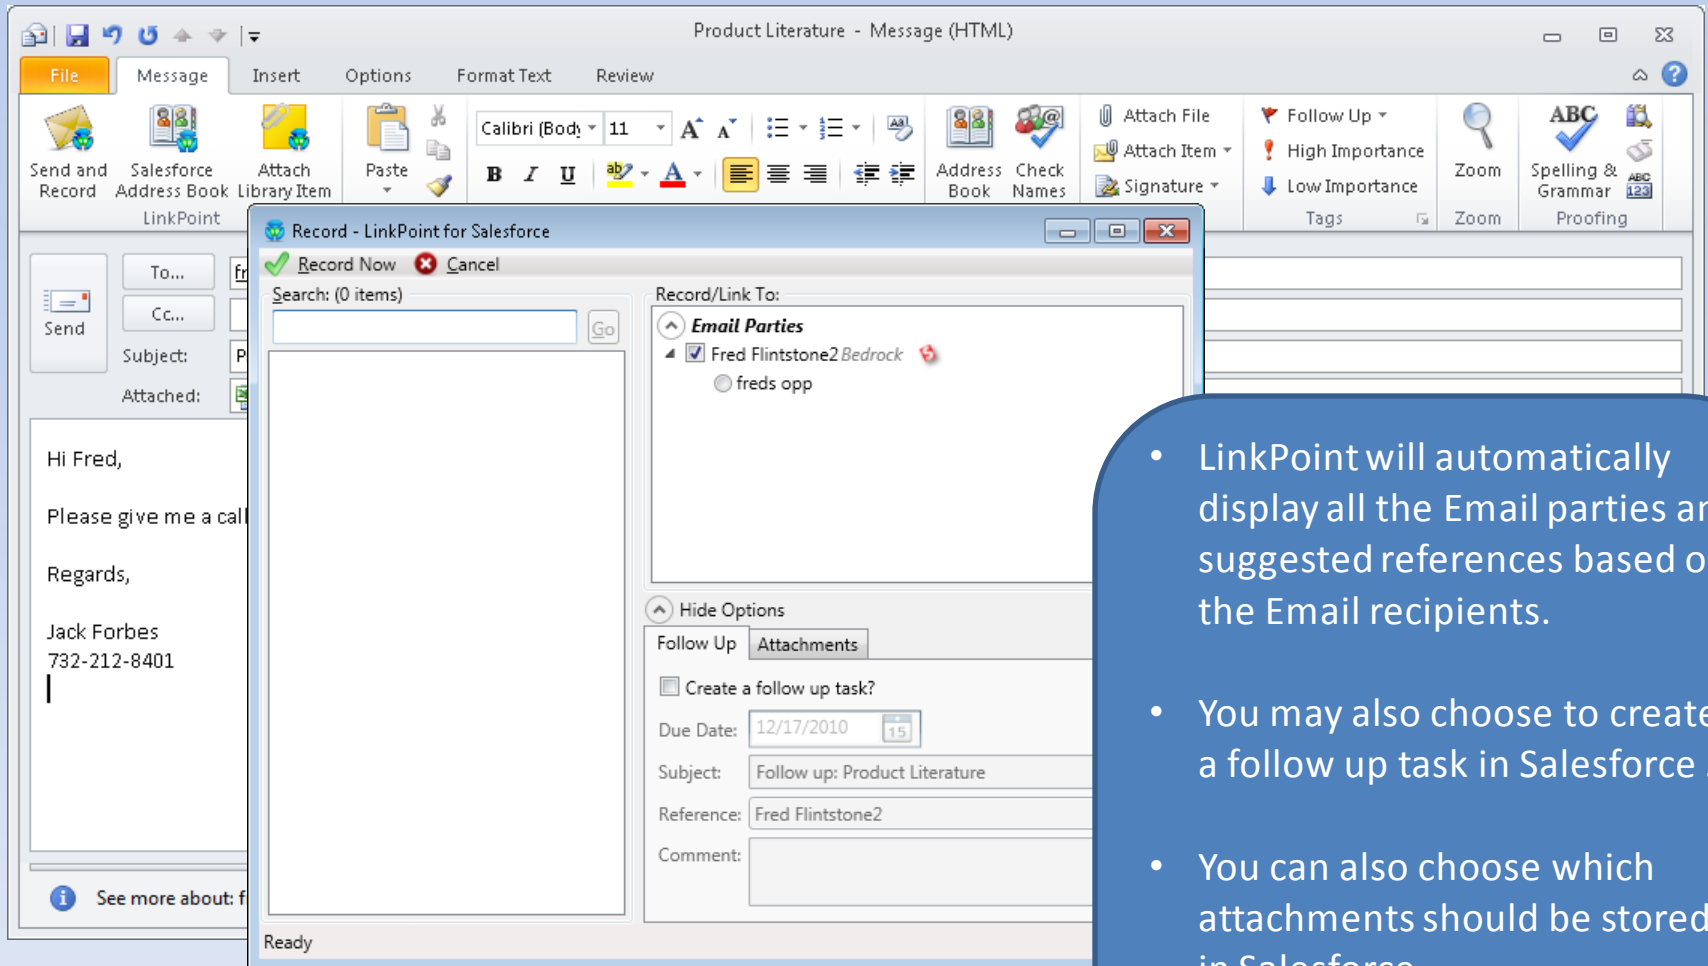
Product Literature - Message (HTML)

File Message Insert Options Format Text Review

Send and Record
Salesforce Address Book
Attach Library Item
LinkPoint
Paste
Calibri (Body 11
Address Book
Check Names
Attach File
Attach Item
Signature
Follow Up
High Importance
Low Importance
Tags
Zoom
Zoom
Spelling & Grammar
Proofing

Send
To...
Cc...
Subject:
Attached:

Hi Fred,

Please give me a call

Regards,

Jack Forbes
732-212-8401

See more about: f

Record - LinkPoint for Salesforce
Record Now Cancel
Search: (0 items)
Go
Record/Link To:
Email Parties
Fred Flintstone2 Bedrock
freds opp
Hide Options
Follow Up Attachments
Create a follow up task?
Due Date: 12/17/2010
Subject: Follow up: Product Literature
Reference: Fred Flintstone2
Comment:
Ready

• LinkPoint will automatically display all the Email parties ar suggested references based o the Email recipients.

• You may also choose to create a follow up task in Salesforce

• You can also choose which attachments should be stored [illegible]